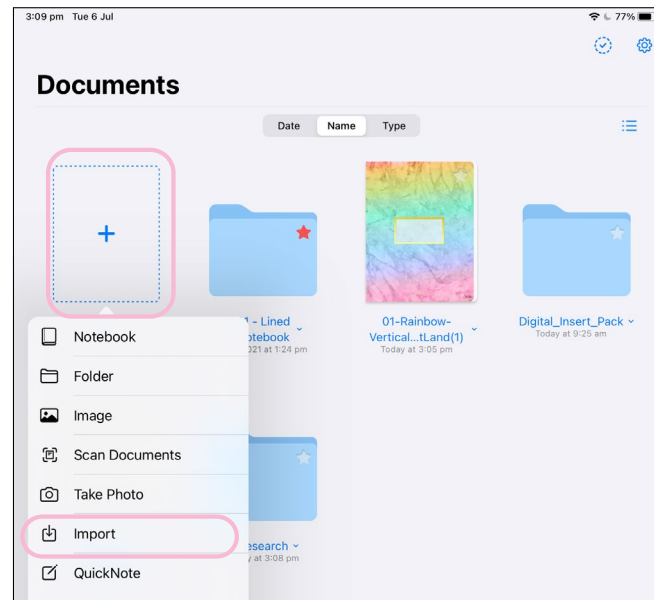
3:09 pm Tue 6 Jul

77%

Documents

Date
Name
Type

+

1 - Lined
otebook
021 at 1:24 pm

01-Rainbow-
Vertical...tLand(1)
Today at 3:05 pm

Digital_Insert_Pack
Today at 9:25 am

Notebook
Folder
Image
Scan Documents
Take Photo
Import
QuickNote

esearch
at 3:08 pm